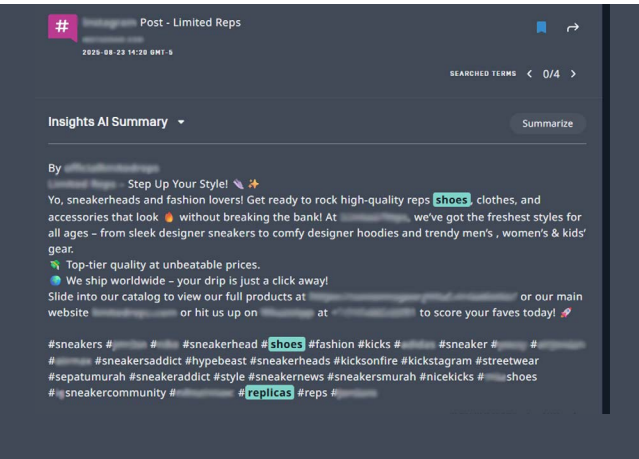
# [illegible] Post - Limited Reps
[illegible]
2025-08-23 14:20 GMT-5

SEARCHED TERMS < 0/4 >

Insights AI Summary

Summarize

By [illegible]
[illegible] - Step Up Your Style! 👟 ✨
Yo, sneakerheads and fashion lovers! Get ready to rock high-quality reps shoes, clothes, and accessories that look 🔥 without breaking the bank! At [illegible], we've got the freshest styles for all ages – from sleek designer sneakers to comfy designer hoodies and trendy men's , women's & kids' gear.
💸 Top-tier quality at unbeatable prices.
🌍 We ship worldwide – your drip is just a click away!
Slide into our catalog to view our full products at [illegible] or our main website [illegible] or hit us up on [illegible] at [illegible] to score your faves today! 🚀

#sneakers #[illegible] #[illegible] #sneakerhead #shoes #fashion #kicks #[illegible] #sneaker #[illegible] #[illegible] #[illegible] #sneakersaddict #hypebeast #sneakerheads #kicksonfire #kickstagram #streetwear #sepatumurah #sneakeraddict #style #sneakernews #sneakersmurah #nicekicks #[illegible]shoes #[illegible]sneakercommunity #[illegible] #replicas #reps #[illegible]